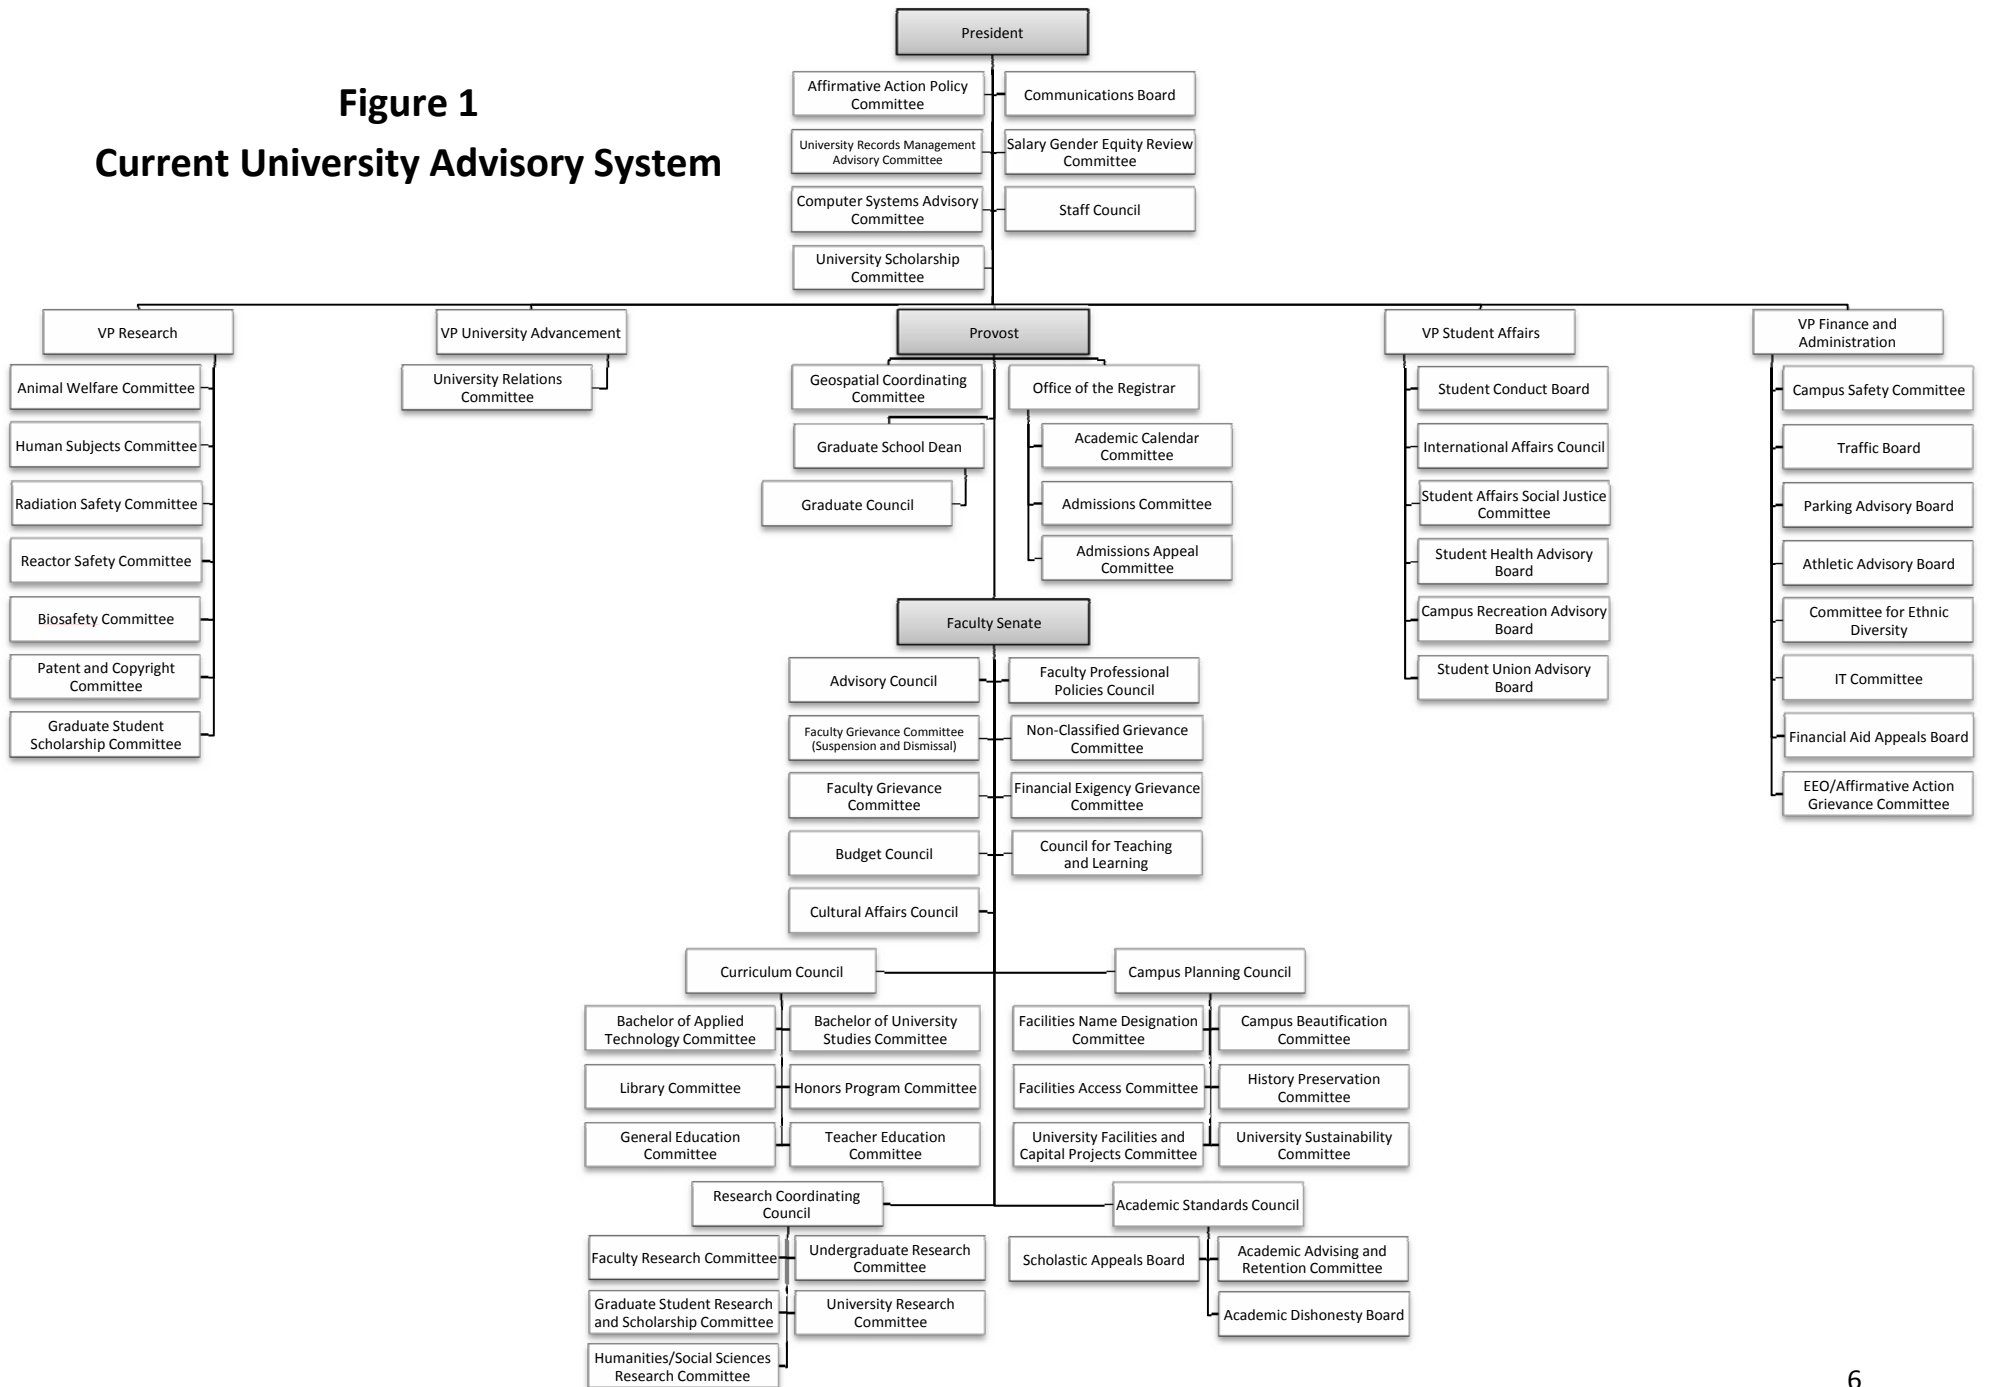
Figure 1
Current University Advisory System

President

Affirmative Action Policy Committee
Communications Board
University Records Management Advisory Committee
Salary Gender Equity Review Committee
Computer Systems Advisory Committee
Staff Council
University Scholarship Committee

VP Research
Animal Welfare Committee
Human Subjects Committee
Radiation Safety Committee
Reactor Safety Committee
Biosafety Committee
Patent and Copyright Committee
Graduate Student Scholarship Committee

VP University Advancement
University Relations Committee

Provost
Geospatial Coordinating Committee
Office of the Registrar
Graduate School Dean
Academic Calendar Committee
Graduate Council
Admissions Committee
Admissions Appeal Committee

VP Student Affairs
Student Conduct Board
International Affairs Council
Student Affairs Social Justice Committee
Student Health Advisory Board
Campus Recreation Advisory Board
Student Union Advisory Board

VP Finance and Administration
Campus Safety Committee
Traffic Board
Parking Advisory Board
Athletic Advisory Board
Committee for Ethnic Diversity
IT Committee
Financial Aid Appeals Board
EEO/Affirmative Action Grievance Committee

Faculty Senate
Advisory Council
Faculty Professional Policies Council
Faculty Grievance Committee (Suspension and Dismissal)
Non-Classified Grievance Committee
Faculty Grievance Committee
Financial Exigency Grievance Committee
Budget Council
Council for Teaching and Learning
Cultural Affairs Council

Curriculum Council
Campus Planning Council
Bachelor of Applied Technology Committee
Bachelor of University Studies Committee
Facilities Name Designation Committee
Campus Beautification Committee
Library Committee
Honors Program Committee
Facilities Access Committee
History Preservation Committee
General Education Committee
Teacher Education Committee
University Facilities and Capital Projects Committee
University Sustainability Committee

Research Coordinating Council
Academic Standards Council
Faculty Research Committee
Undergraduate Research Committee
Scholastic Appeals Board
Academic Advising and Retention Committee
Graduate Student Research and Scholarship Committee
University Research Committee
Academic Dishonesty Board
Humanities/Social Sciences Research Committee

6